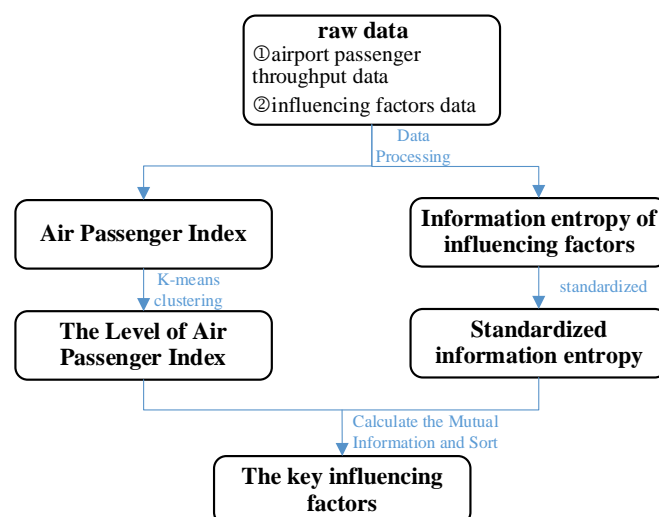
raw data
①airport passenger throughput data
②influencing factors data

Data Processing

Air Passenger Index

Information entropy of influencing factors

K-means clustering

standardized

The Level of Air Passenger Index

Standardized information entropy

Calculate the Mutual Information and Sort

The key influencing factors